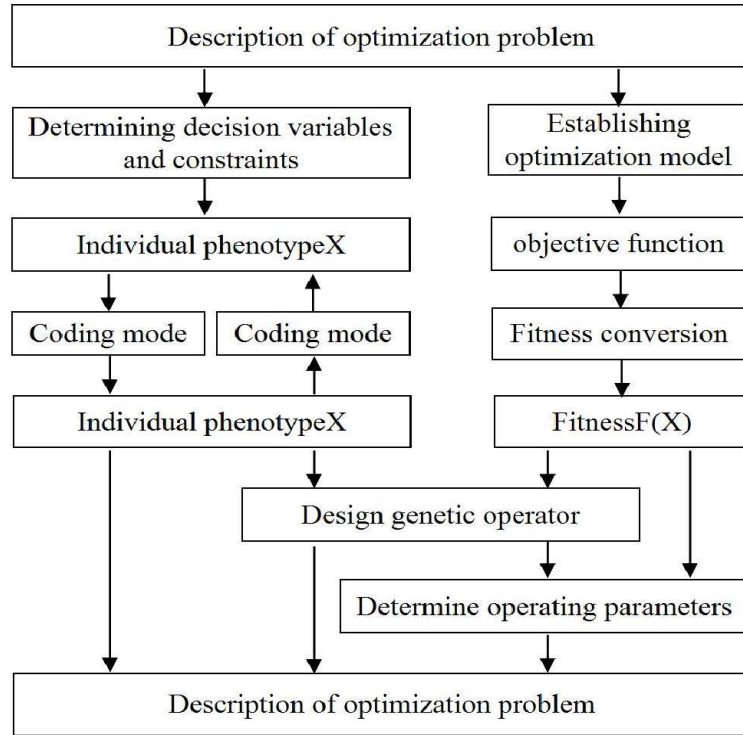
Description of optimization problem

Determining decision variables and constraints

Establishing optimization model

Individual phenotypeX

objective function

Coding mode

Coding mode

Fitness conversion

Individual phenotypeX

FitnessF(X)

Design genetic operator

Determine operating parameters

Description of optimization problem